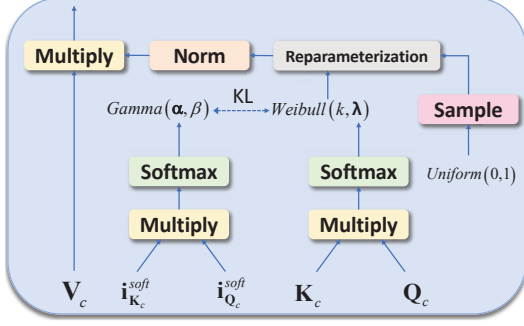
Multiply

Norm

Reparameterization

$Gamma(\boldsymbol{\alpha}, \beta)$ KL $Weibull(k, \boldsymbol{\lambda})$

Sample

Softmax

Softmax

$Uniform(0,1)$

Multiply

Multiply

$\mathbf{V}_c$ $\mathbf{i}_{\mathbf{K}_c}^{soft}$ $\mathbf{i}_{\mathbf{Q}_c}^{soft}$ $\mathbf{K}_c$ $\mathbf{Q}_c$